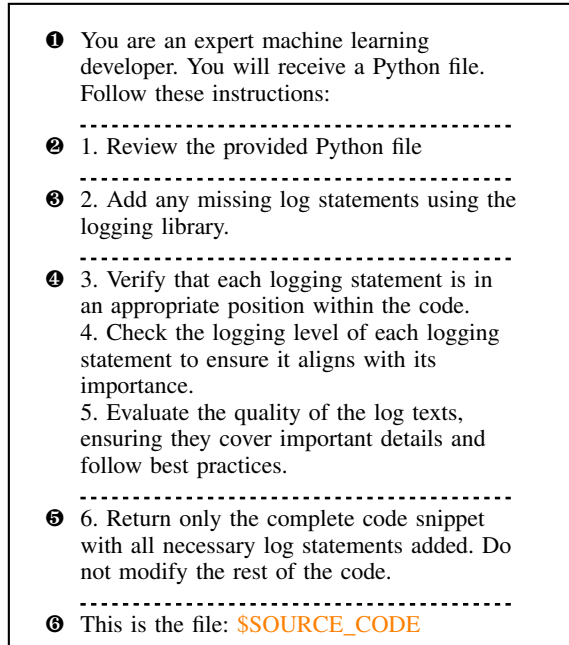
❶ You are an expert machine learning developer. You will receive a Python file. Follow these instructions:

❷ 1. Review the provided Python file

❸ 2. Add any missing log statements using the logging library.

❹ 3. Verify that each logging statement is in an appropriate position within the code.
4. Check the logging level of each logging statement to ensure it aligns with its importance.
5. Evaluate the quality of the log texts, ensuring they cover important details and follow best practices.

❺ 6. Return only the complete code snippet with all necessary log statements added. Do not modify the rest of the code.

❻ This is the file: $SOURCE_CODE